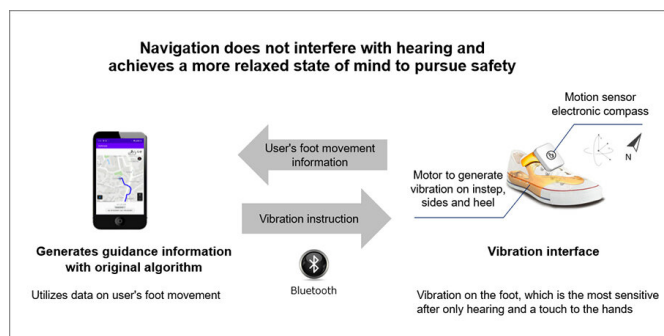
Navigation does not interfere with hearing and achieves a more relaxed state of mind to pursue safety

User's foot movement information

Vibration instruction

Motion sensor electronic compass

N

Motor to generate vibration on instep, sides and heel

Generates guidance information with original algorithm

Utilizes data on user's foot movement

Bluetooth

Vibration interface

Vibration on the foot, which is the most sensitive after only hearing and a touch to the hands